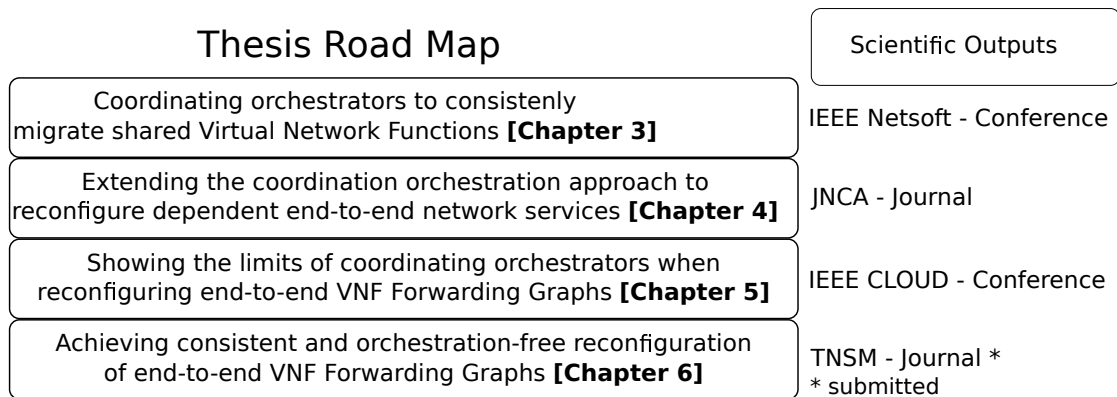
Thesis Road Map

Scientific Outputs

Coordinating orchestrators to consistenly migrate shared Virtual Network Functions **[Chapter 3]**

IEEE Netsoft - Conference

Extending the coordination orchestration approach to reconfigure dependent end-to-end network services **[Chapter 4]**

JNCA - Journal

Showing the limits of coordinating orchestrators when reconfiguring end-to-end VNF Forwarding Graphs **[Chapter 5]**

IEEE CLOUD - Conference

Achieving consistent and orchestration-free reconfiguration of end-to-end VNF Forwarding Graphs **[Chapter 6]**

TNSM - Journal *
* submitted